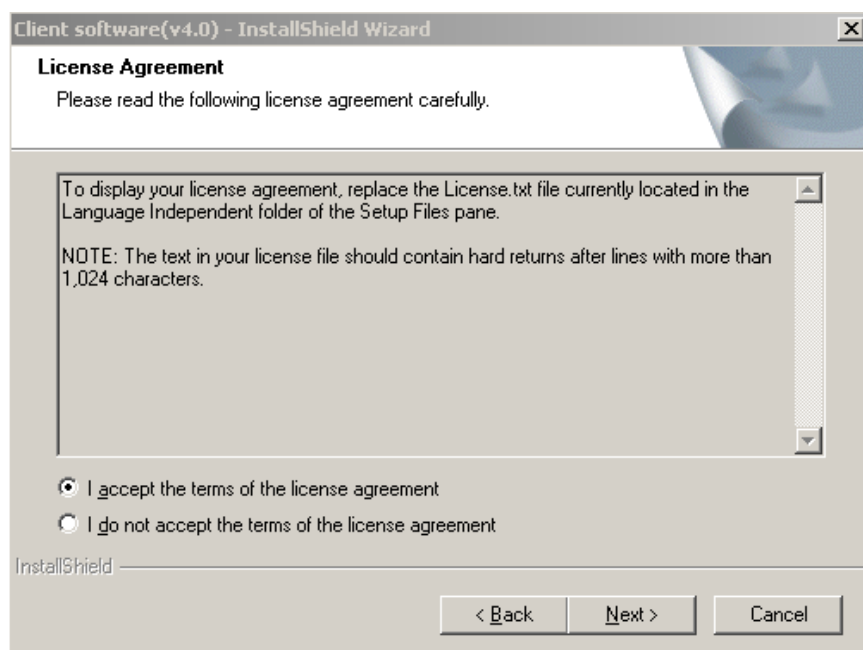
Client software(v4.0) - InstallShield Wizard

License Agreement

Please read the following license agreement carefully.

To display your license agreement, replace the License.txt file currently located in the Language Independent folder of the Setup Files pane.

NOTE: The text in your license file should contain hard returns after lines with more than 1,024 characters.

I accept the terms of the license agreement

I do not accept the terms of the license agreement

InstallShield

< Back

Next >

Cancel